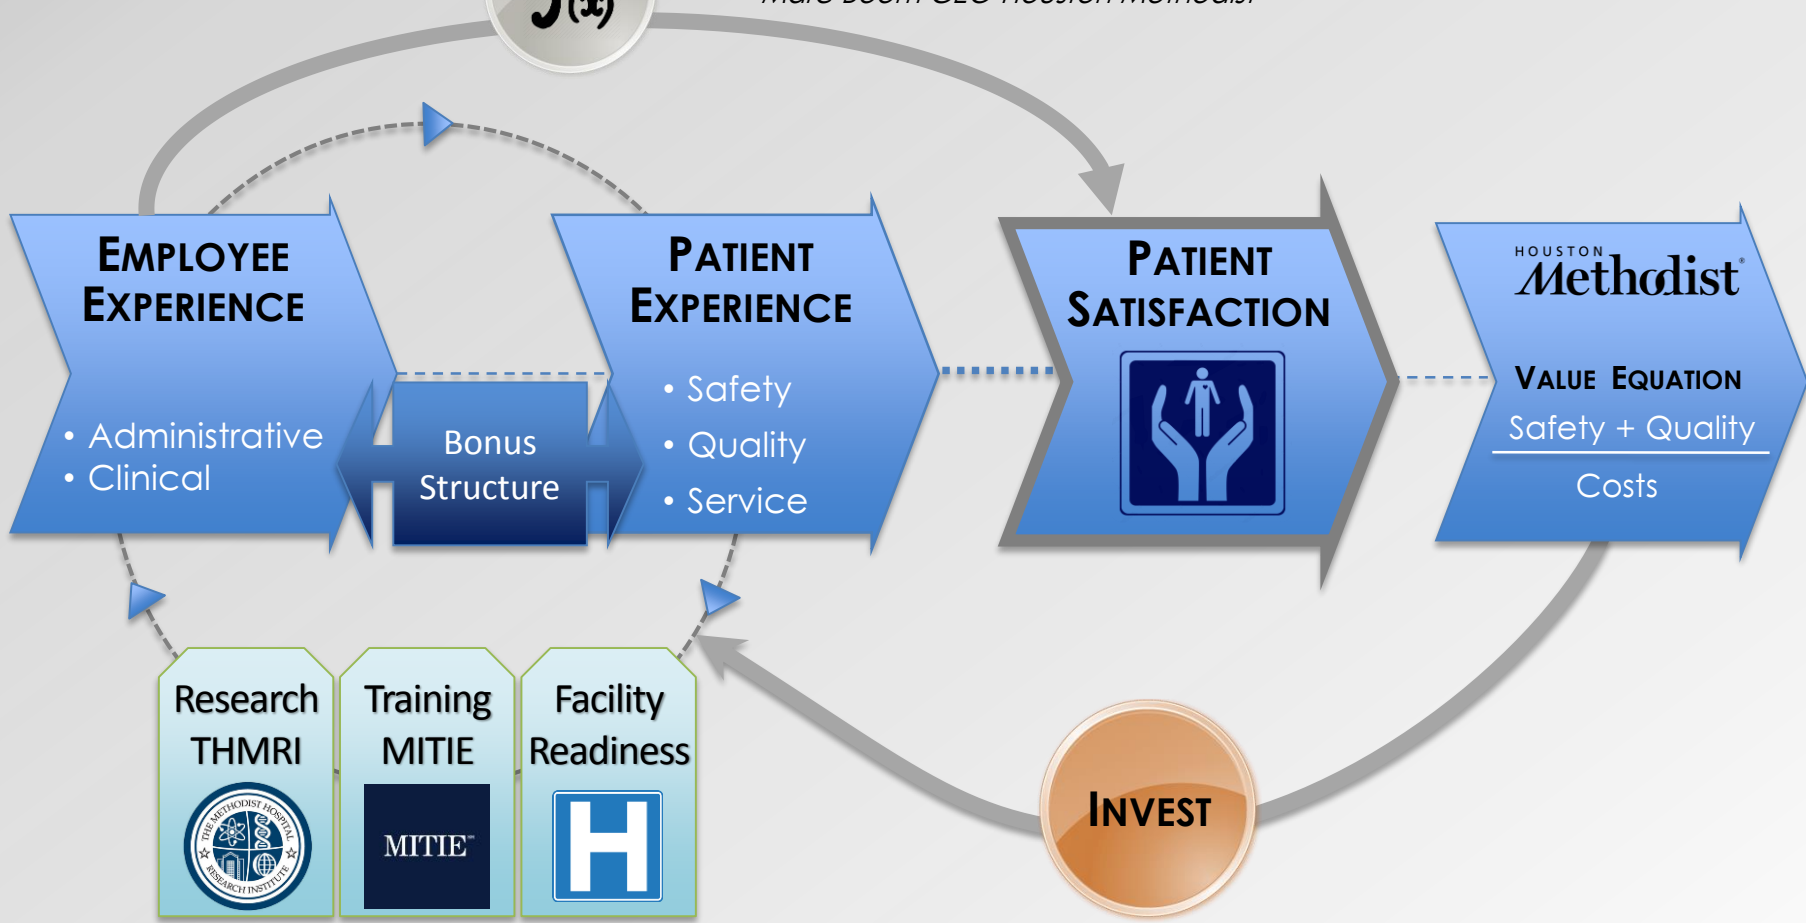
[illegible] Houston Methodist

EMPLOYEE EXPERIENCE

• Administrative
• Clinical

Bonus Structure

PATIENT EXPERIENCE

• Safety
• Quality
• Service

PATIENT SATISFACTION

HOUSTON Methodist

VALUE EQUATION

$\frac{\text{Safety + Quality}}{\text{Costs}}$

Research THMRI

THE METHODIST HOSPITAL RESEARCH INSTITUTE

Training MITIE

MITIE

Facility Readiness

H

INVEST